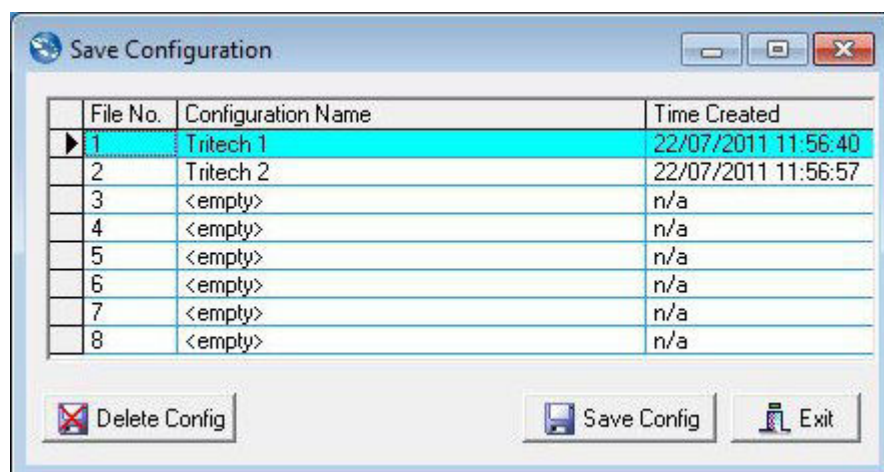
Save Configuration

| File No. | Configuration Name | Time Created |
|---|---|---|
| 1 | Tritech 1 | 22/07/2011 11:56:40 |
| 2 | Tritech 2 | 22/07/2011 11:56:57 |
| 3 | <empty> | n/a |
| 4 | <empty> | n/a |
| 5 | <empty> | n/a |
| 6 | <empty> | n/a |
| 7 | <empty> | n/a |
| 8 | <empty> | n/a |

Delete Config
Save Config
Exit